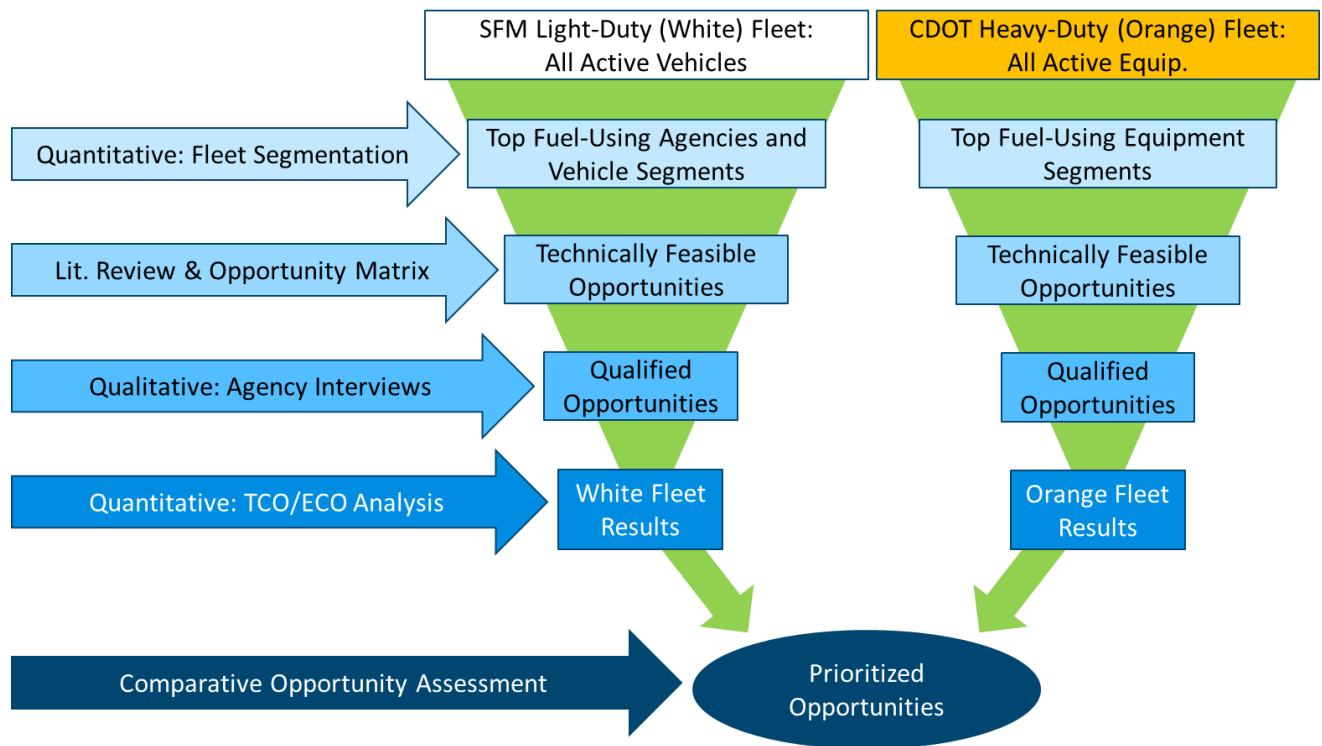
SFM Light-Duty (White) Fleet: All Active Vehicles

CDOT Heavy-Duty (Orange) Fleet: All Active Equip.

Quantitative: Fleet Segmentation

Top Fuel-Using Agencies and Vehicle Segments

Top Fuel-Using Equipment Segments

Lit. Review & Opportunity Matrix

Technically Feasible Opportunities

Technically Feasible Opportunities

Qualitative: Agency Interviews

Qualified Opportunities

Qualified Opportunities

Quantitative: TCO/ECO Analysis

White Fleet Results

Orange Fleet Results

Comparative Opportunity Assessment

Prioritized Opportunities